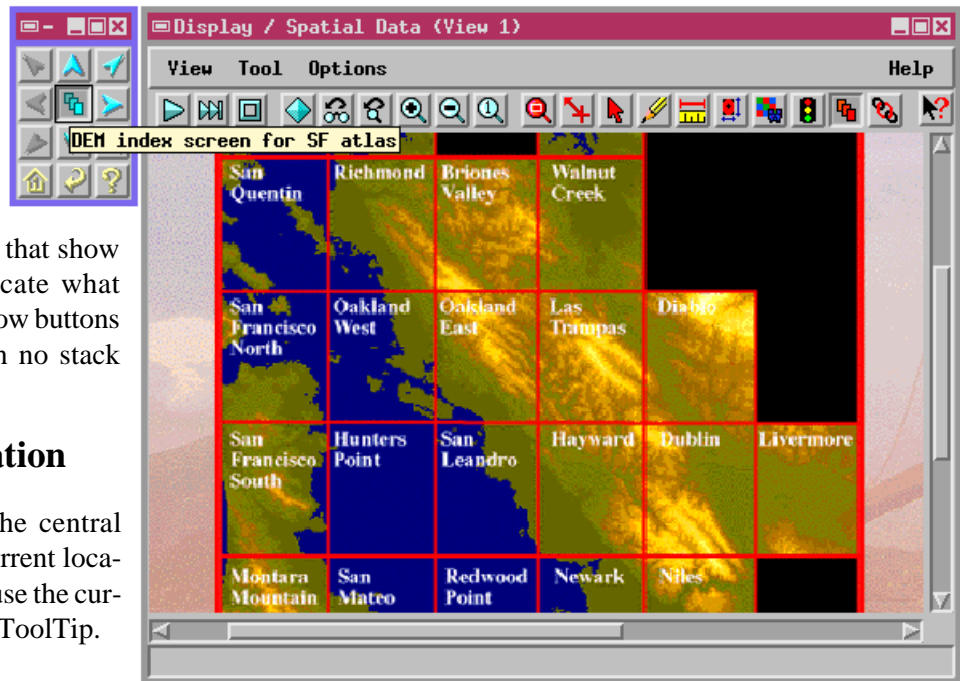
Display / Spatial Data (View 1)

View Tool Options Help

DEM index screen for SF atlas

San Quentin
Richmond
Briones Valley
Walnut Creek
San Francisco North
Oakland West
Oakland East
Las Trampas
Diablo
San Francisco South
Hunters Point
San Leandro
Hayward
Dublin
Livermore
Montara Mountain
San Mateo
Redwood Point
Newark
Niles

that show
cate what
ow buttons
n no stack

ation

he central
rrent loca-
use the cur-
ToolTip.